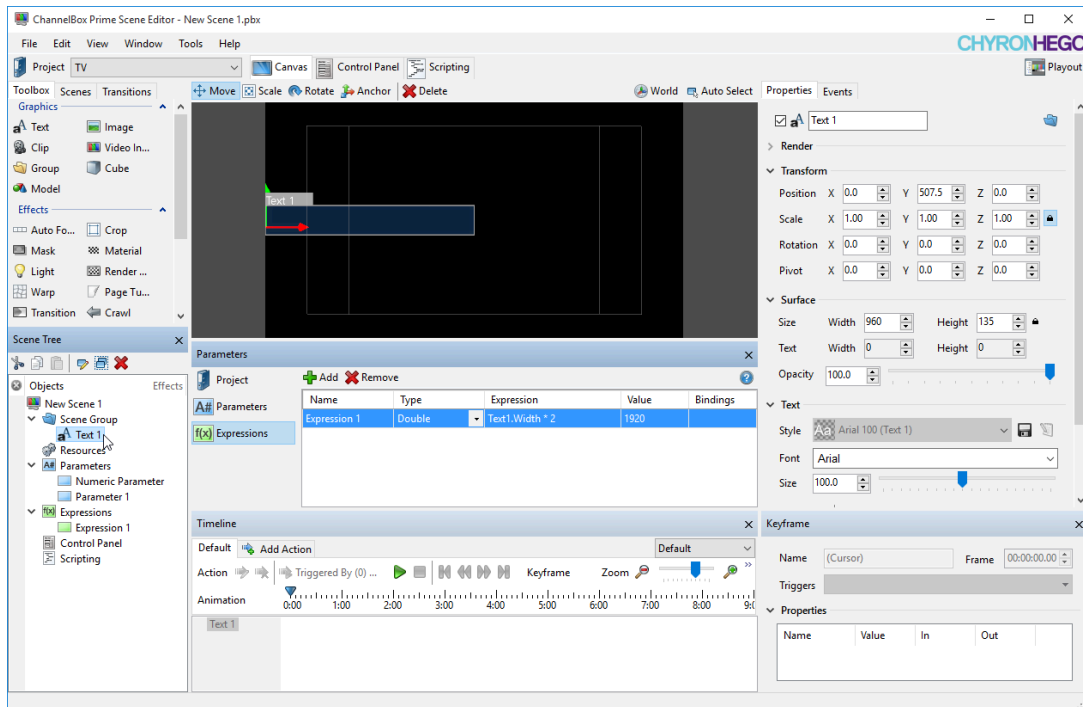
ChannelBox Prime Scene Editor - New Scene 1.pbx

File Edit View Window Tools Help

CHYRONHEGO

Project TV

Canvas Control Panel Scripting

Playout

Toolbox Scenes Transitions

Graphics

Text Image
Clip Video In...
Group Cube
Model

Effects

Auto Fo... Crop
Mask Material
Light Render ...
Warp Page Tu...
Transition Crawl

Move Scale Rotate Anchor Delete World Auto Select

Text 1

Properties Events

Text 1

Render

Transform

Position X 0.0 Y 507.5 Z 0.0
Scale X 1.00 Y 1.00 Z 1.00
Rotation X 0.0 Y 0.0 Z 0.0
Pivot X 0.0 Y 0.0 Z 0.0

Surface

Size Width 960 Height 135
Text Width 0 Height 0
Opacity 100.0

Text

Style Arial 100 (Text 1)
Font Arial
Size 100.0

Scene Tree

Objects Effects
New Scene 1
Scene Group
Text 1
Resources
Parameters
Numeric Parameter
Parameter 1
Expressions
Expression 1
Control Panel
Scripting

Parameters

Project
Parameters
Expressions

Add Remove

| Name | Type | Expression | Value | Bindings |
|---|---|---|---|---|
| Expression 1 | Double | Text1.Width * 2 | 1920 | |

Timeline

Default Add Action Default

Action Triggered By (0) ... Keyframe Zoom

Animation 0:00 1:00 2:00 3:00 4:00 5:00 6:00 7:00 8:00 9:0

Text 1

Keyframe

Name (Cursor) Frame 00:00:00.00

Triggers

Properties

| Name | Value | In | Out |
|---|---|---|---|